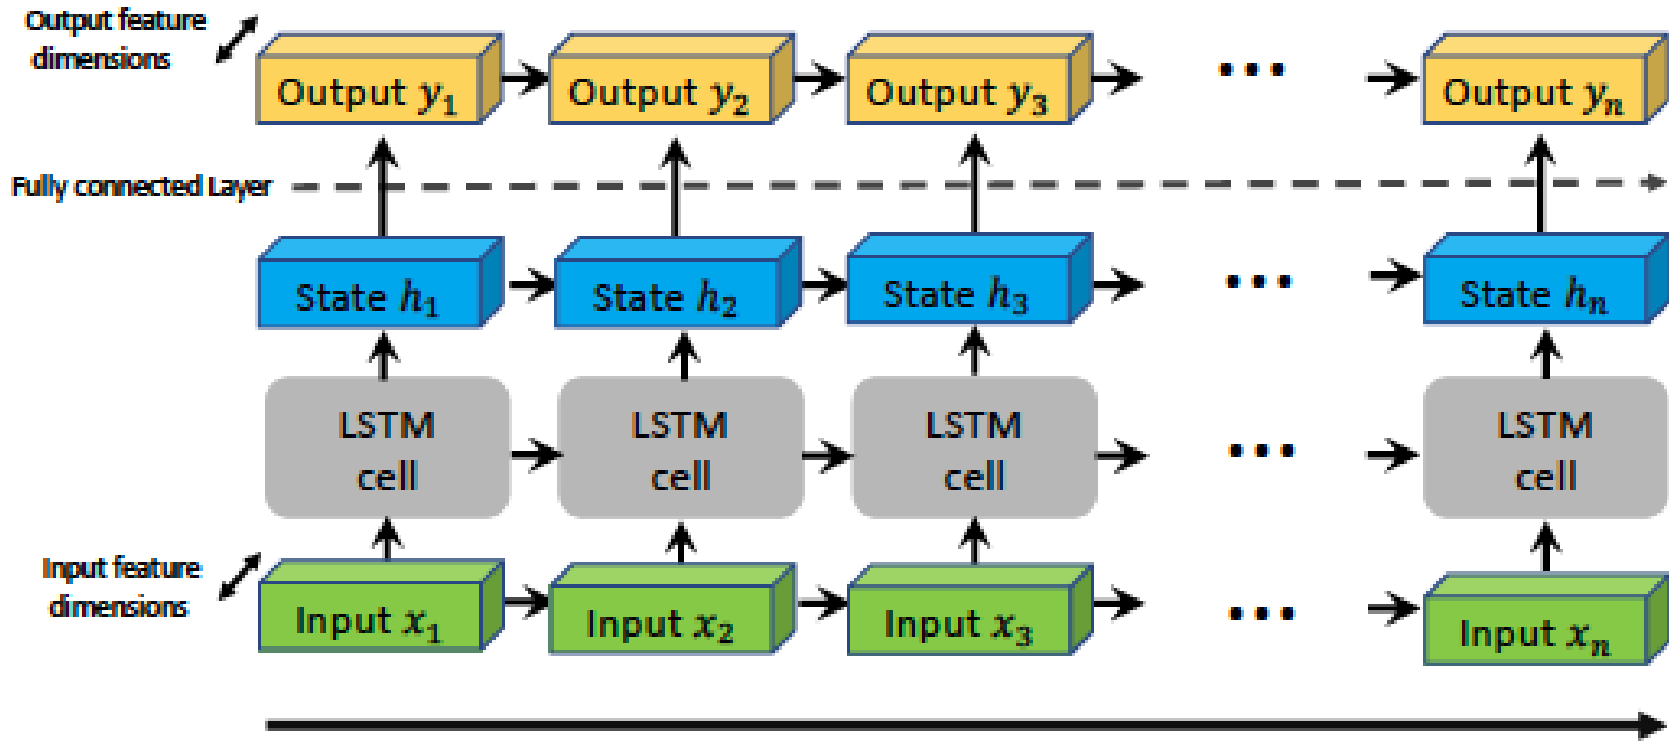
Output feature dimensions

Output $y_1$

Output $y_2$

Output $y_3$

...

Output $y_n$

Fully connected Layer

State $h_1$

State $h_2$

State $h_3$

...

State $h_n$

LSTM cell

LSTM cell

LSTM cell

...

LSTM cell

Input feature dimensions

Input $x_1$

Input $x_2$

Input $x_3$

...

Input $x_n$